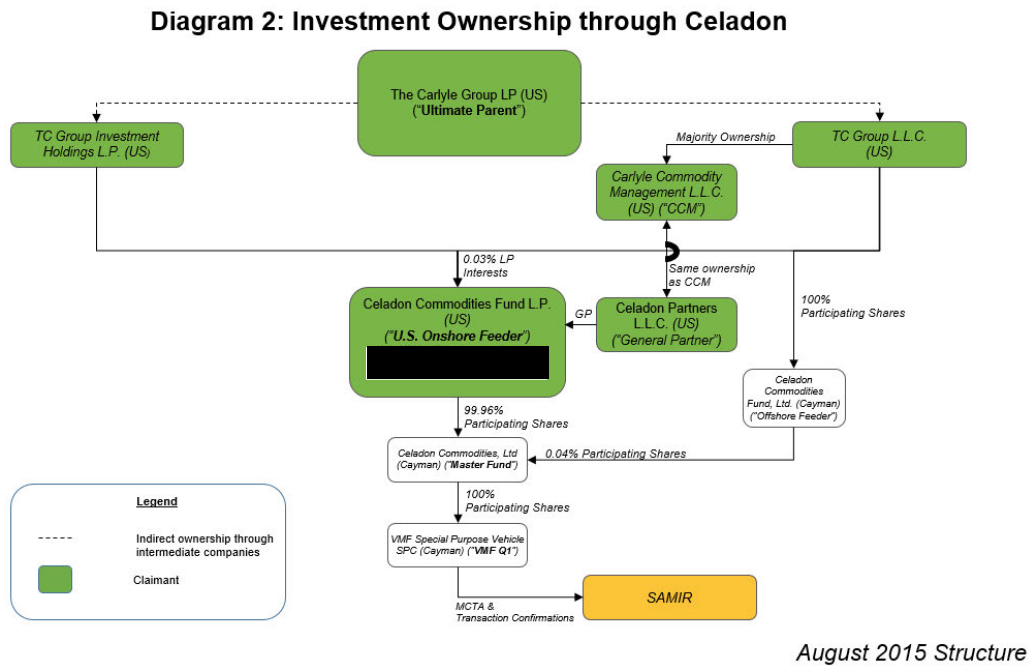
Diagram 2: Investment Ownership through Celadon

The Carlyle Group LP (US) ("Ultimate Parent")

TC Group Investment Holdings L.P. (US)

TC Group L.L.C. (US)

Majority Ownership

Carlyle Commodity Management L.L.C. (US) ("CCM")

0.03% LP Interests

Same ownership as CCM

100% Participating Shares

Celadon Commodities Fund L.P. (US) ("U.S. Onshore Feeder")

GP

Celadon Partners L.L.C. (US) ("General Partner")

Celadon Commodities Fund, Ltd. (Cayman) ("Offshore Feeder")

99.96% Participating Shares

Celadon Commodities, Ltd (Cayman) ("Master Fund")

0.04% Participating Shares

100% Participating Shares

VMF Special Purpose Vehicle SPC (Cayman) ("VMF Q1")

MCTA & Transaction Confirmations

SAMIR

Legend

Indirect ownership through intermediate companies

Claimant

August 2015 Structure